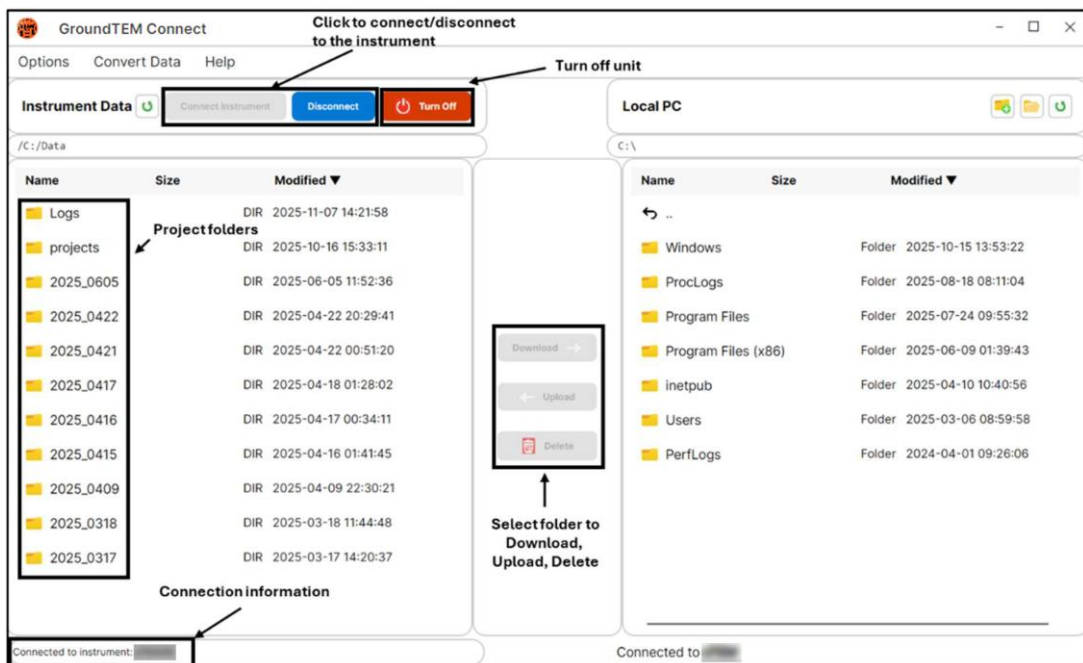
GroundTEM Connect

Click to connect/disconnect to the instrument

Options Convert Data Help

Turn off unit

Instrument Data

Connect Instrument Disconnect Turn Off

Local PC

/C:/Data

C:\

| Name | Size | Modified ▼ |
|---|---|---|
| Logs | DIR | 2025-11-07 14:21:58 |
| projects | DIR | 2025-10-16 15:33:11 |
| 2025_0605 | DIR | 2025-06-05 11:52:36 |
| 2025_0422 | DIR | 2025-04-22 20:29:41 |
| 2025_0421 | DIR | 2025-04-22 00:51:20 |
| 2025_0417 | DIR | 2025-04-18 01:28:02 |
| 2025_0416 | DIR | 2025-04-17 00:34:11 |
| 2025_0415 | DIR | 2025-04-16 01:41:45 |
| 2025_0409 | DIR | 2025-04-09 22:30:21 |
| 2025_0318 | DIR | 2025-03-18 11:44:48 |
| 2025_0317 | DIR | 2025-03-17 14:20:37 |

Project folders

Download

Upload

Delete

Select folder to Download, Upload, Delete

| Name | Size | Modified ▼ |
|---|---|---|
| .. | | |
| Windows | Folder | 2025-10-15 13:53:22 |
| ProcLogs | Folder | 2025-08-18 08:11:04 |
| Program Files | Folder | 2025-07-24 09:55:32 |
| Program Files (x86) | Folder | 2025-06-09 01:39:43 |
| inetpub | Folder | 2025-04-10 10:40:56 |
| Users | Folder | 2025-03-06 08:59:58 |
| PerfLogs | Folder | 2024-04-01 09:26:06 |

Connection information

Connected to instrument: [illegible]

Connected to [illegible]